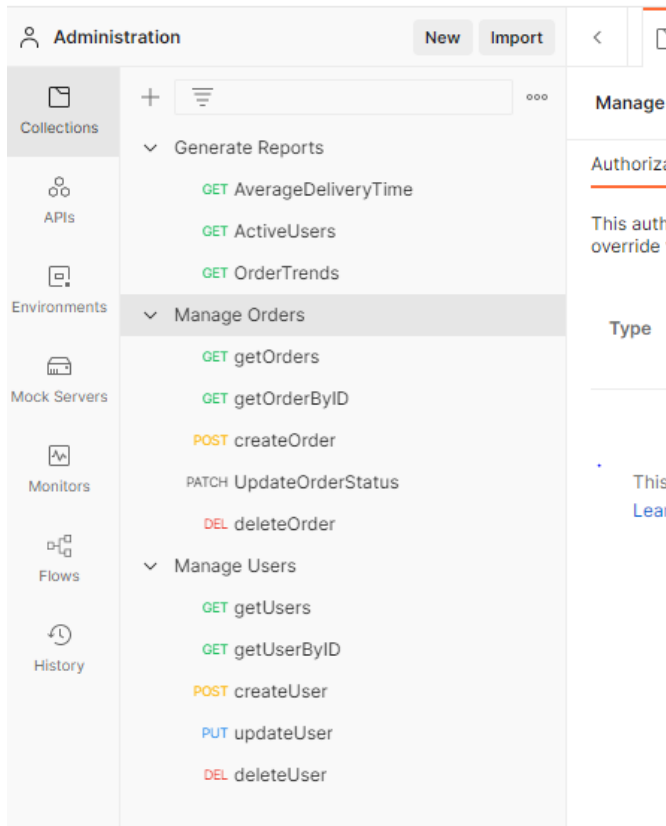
Administration New Import

Collections
APIs
Environments
Mock Servers
Monitors
Flows
History

Generate Reports
GET AverageDeliveryTime
GET ActiveUsers
GET OrderTrends
Manage Orders
GET getOrders
GET getOrderByID
POST createOrder
PATCH UpdateOrderStatus
DEL deleteOrder
Manage Users
GET getUsers
GET getUserByID
POST createUser
PUT updateUser
DEL deleteUser

Manage
Authoriza
This auth
override
Type
This
Lear